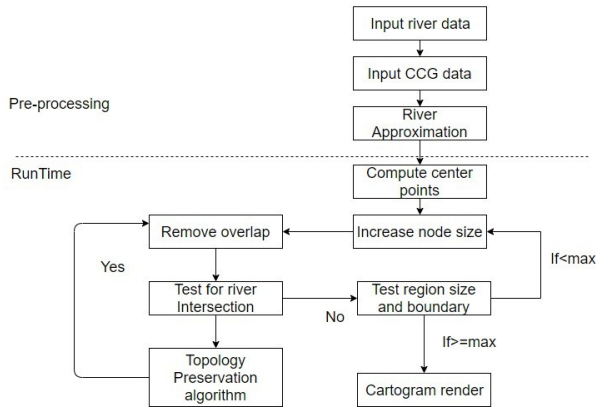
Input river data

Input CCG data

Pre-processing

River Approximation

RunTime

Compute center points

Remove overlap

Increase node size

Yes

Test for river Intersection

Test region size and boundary

If<max

No

If>=max

Topology Preservation algorithm

Cartogram render